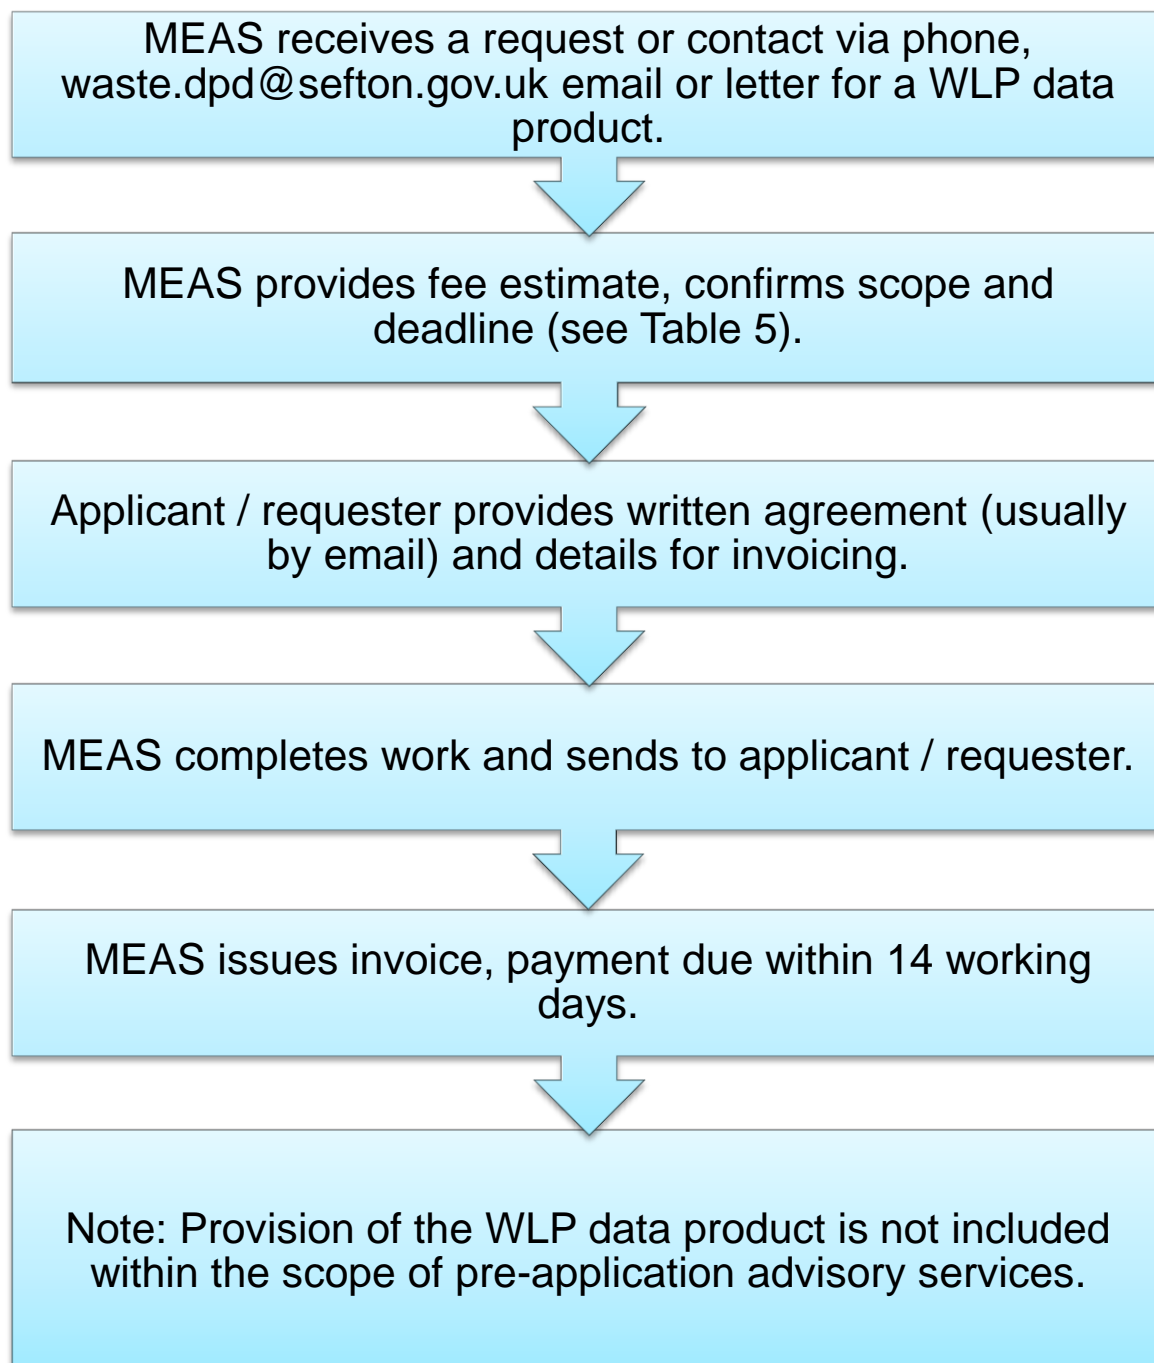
MEAS receives a request or contact via phone, waste.dpd@sefton.gov.uk email or letter for a WLP data product.

MEAS provides fee estimate, confirms scope and deadline (see Table 5).

Applicant / requester provides written agreement (usually by email) and details for invoicing.

MEAS completes work and sends to applicant / requester.

MEAS issues invoice, payment due within 14 working days.

Note: Provision of the WLP data product is not included within the scope of pre-application advisory services.